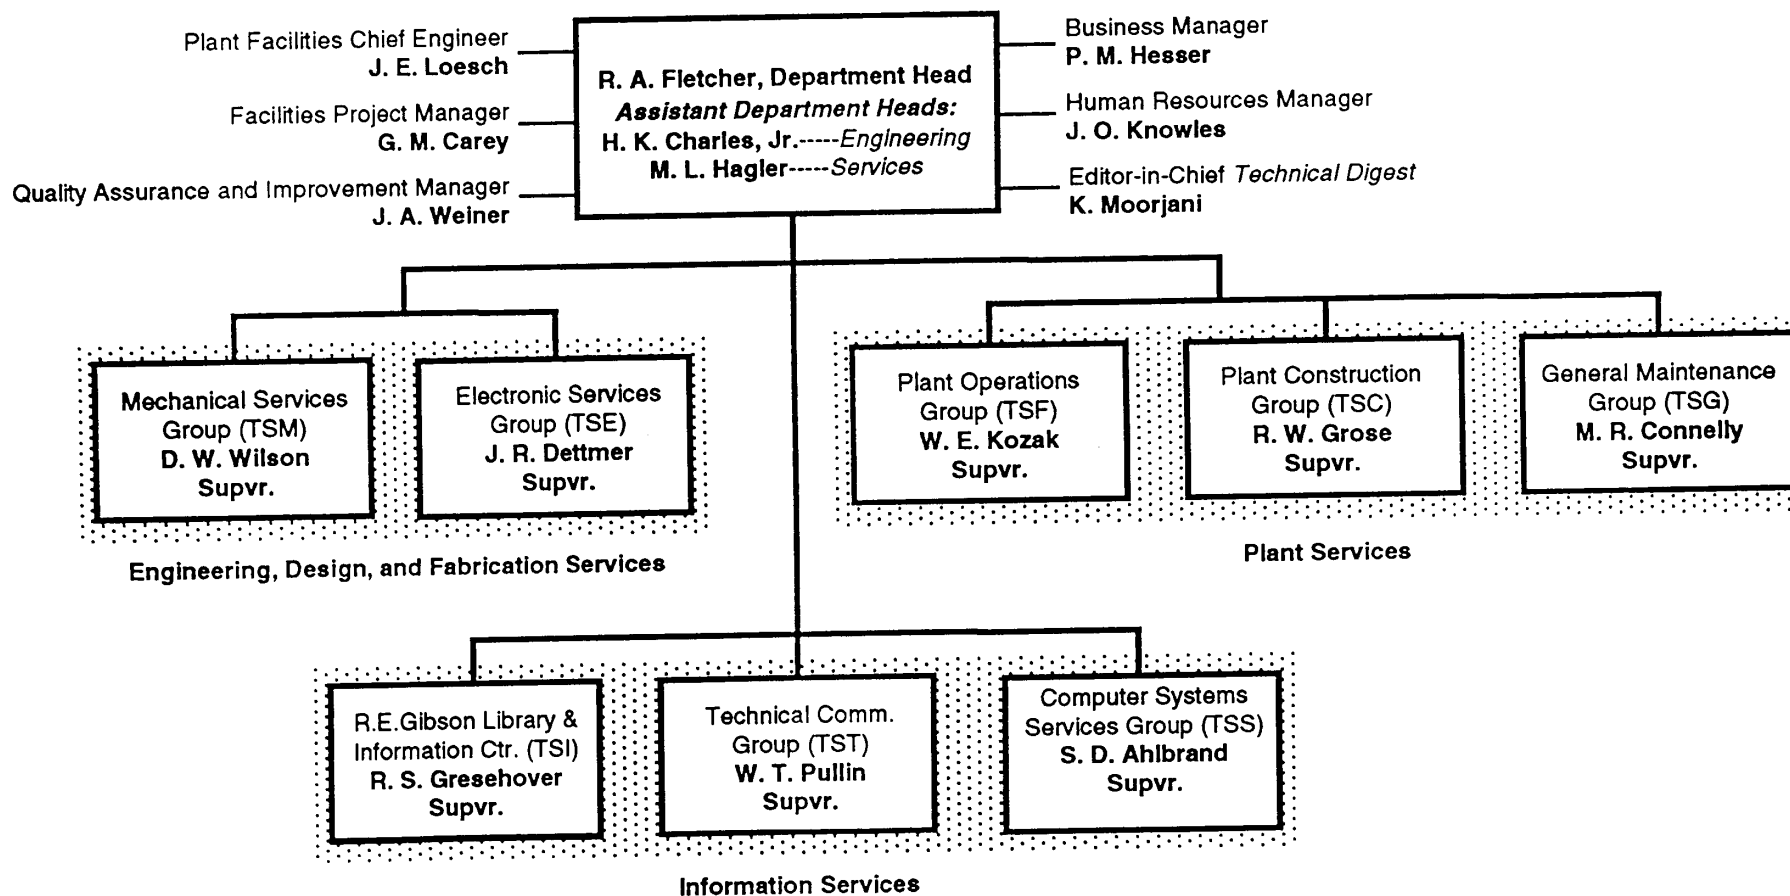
Plant Facilities Chief Engineer
J. E. Loesch

Facilities Project Manager
G. M. Carey

Quality Assurance and Improvement Manager
J. A. Weiner

R. A. Fletcher, Department Head
Assistant Department Heads:
H. K. Charles, Jr.-----Engineering
M. L. Hagler-----Services

Business Manager
P. M. Hesser

Human Resources Manager
J. O. Knowles

Editor-in-Chief Technical Digest
K. Moorjani

Mechanical Services Group (TSM)
D. W. Wilson
Supvr.

Electronic Services Group (TSE)
J. R. Dettmer
Supvr.

Engineering, Design, and Fabrication Services

Plant Operations Group (TSF)
W. E. Kozak
Supvr.

Plant Construction Group (TSC)
R. W. Grose
Supvr.

General Maintenance Group (TSG)
M. R. Connelly
Supvr.

Plant Services

R.E.Gibson Library & Information Ctr. (TSI)
R. S. Gresehover
Supvr.

Technical Comm. Group (TST)
W. T. Pullin
Supvr.

Computer Systems Services Group (TSS)
S. D. Ahlbrand
Supvr.

Information Services